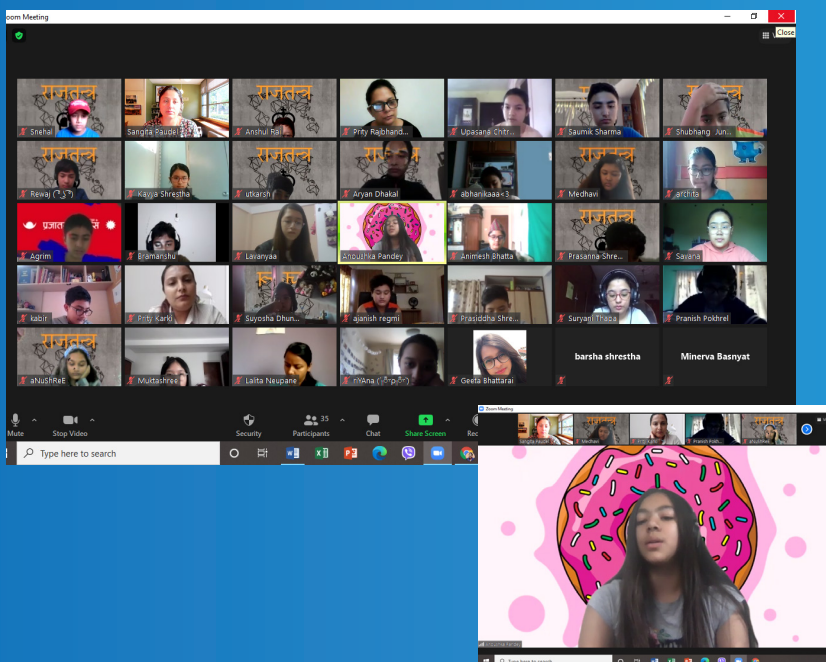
Zoom Meeting

Close

राजतन्त्र

Snehal

Sangita Paudel

Anshul Rai

Prity Rajbhand...

Upasana Chitr...

Saumik Sharma

Shubhang Jun...

Rewaj (ツ)

Kavya Shrestha

utkarsh

Aryan Dhakal

abhanikaaa<3

Medhavi

archita

Agrim

Bramanshu

Lavanyaa

Anoushka Pandey

Animesh Bhatta

Prasanna Shre...

Sayana

kabir

Prity Karki

Suyosha Dhun...

ajanish regmi

Prasiddha Shre...

Suryani Thapa

Pranish Pokhrel

aNuShReE

Muktashree

Lalita Neupane

riYAna

Geeta Bhattarai

barsha shrestha

Minerva Basnyat

Mute

Stop Video

Security

35

Participants

Chat

Share Screen

Rec

Type here to search

Zoom Meeting

Sangita Paudel

Medhavi

Aryan

Pranish Pokh...

Type here to search